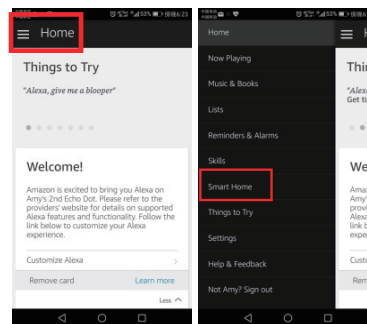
Home

Things to Try

"Alexa, give me a blooper"

Welcome!

Amazon is excited to bring you Alexa on Amy's 2nd Echo Dot. Please refer to the providers' website for details on supported Alexa features and functionality. Follow the link below to customize your Alexa experience.

Customize Alexa

Remove card

Learn more

Less

Home

Now Playing

Music & Books

Lists

Reminders & Alarms

Skills

Smart Home

Things to Try

Settings

Help & Feedback

Not Amy? Sign out

Thin

"Alex
Get ti

We

Amaz
Echo
Alexa
link b
exper

Custo

Rem